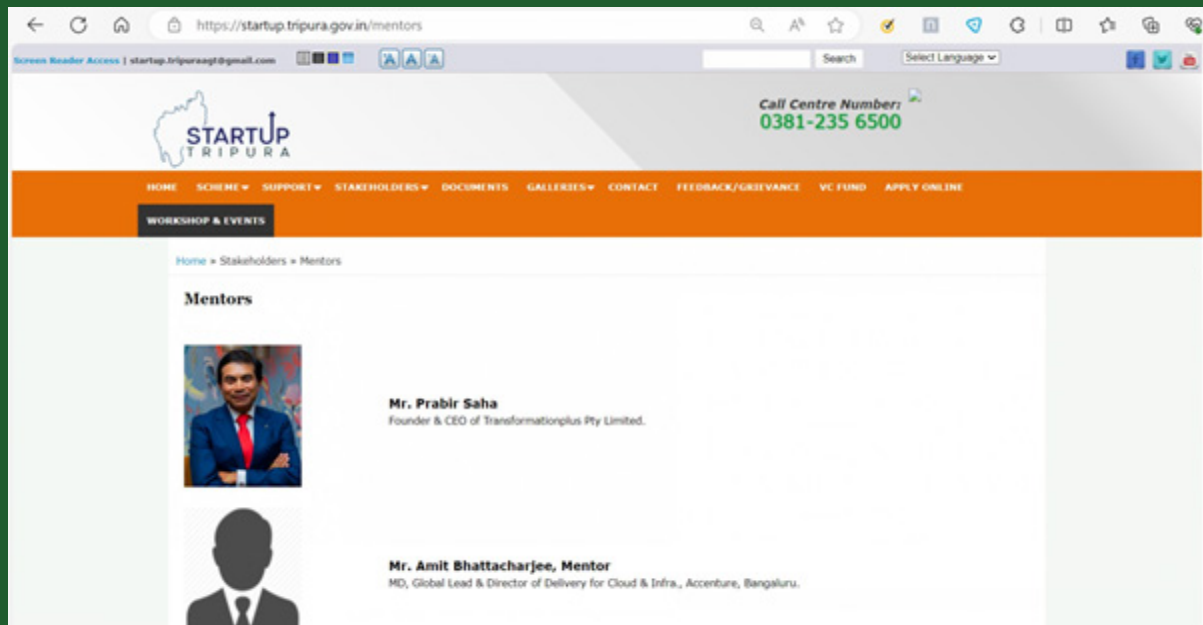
https://startup.tripura.gov.in/mentors

Screen Reader Access | startup.tripuraagt@gmail.com

A A A

Search

Select Language

STARTUP TRIPURA

Call Centre Number:
0381-235 6500

HOME SCHEME SUPPORT STAKEHOLDERS DOCUMENTS GALLERIES CONTACT FEEDBACK/GRIEVANCE VC FUND APPLY ONLINE

WORKSHOP & EVENTS

Home » Stakeholders » Mentors

Mentors

Mr. Prabir Saha
Founder & CEO of Transformationplus Pty Limited.

Mr. Amit Bhattacharjee, Mentor
MD, Global Lead & Director of Delivery for Cloud & Infra., Accenture, Bangaluru.